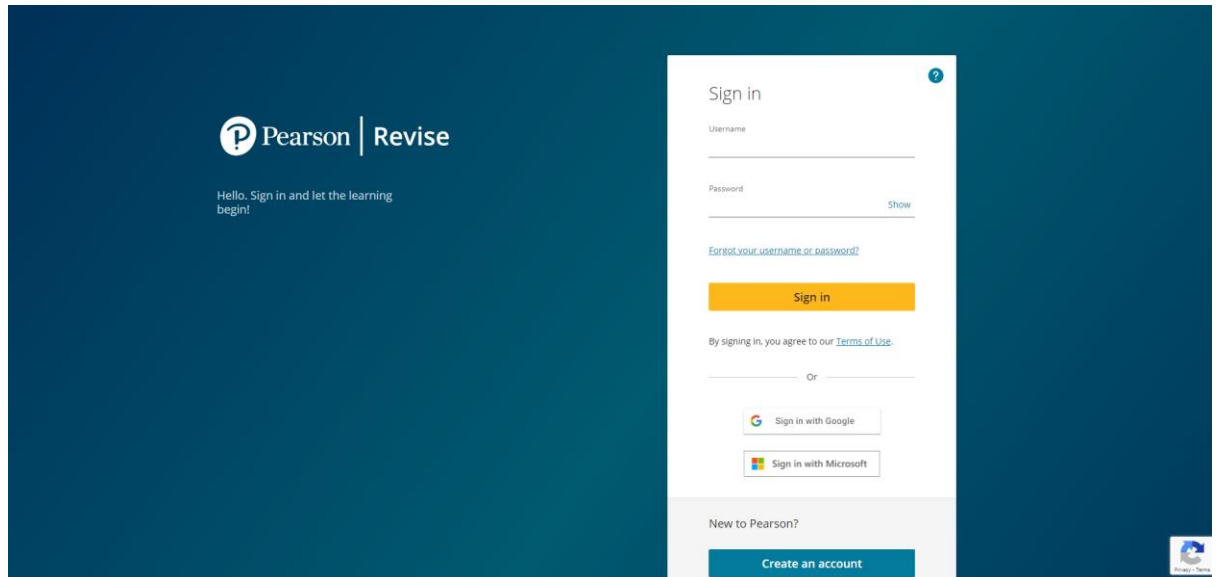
Pearson | Revise

Hello. Sign in and let the learning begin!

?

Sign in

Username

Password

Show

Forgot your username or password?

Sign in

By signing in, you agree to our Terms of Use.

Or

Sign in with Google

Sign in with Microsoft

New to Pearson?

Create an account

Privacy - Terms